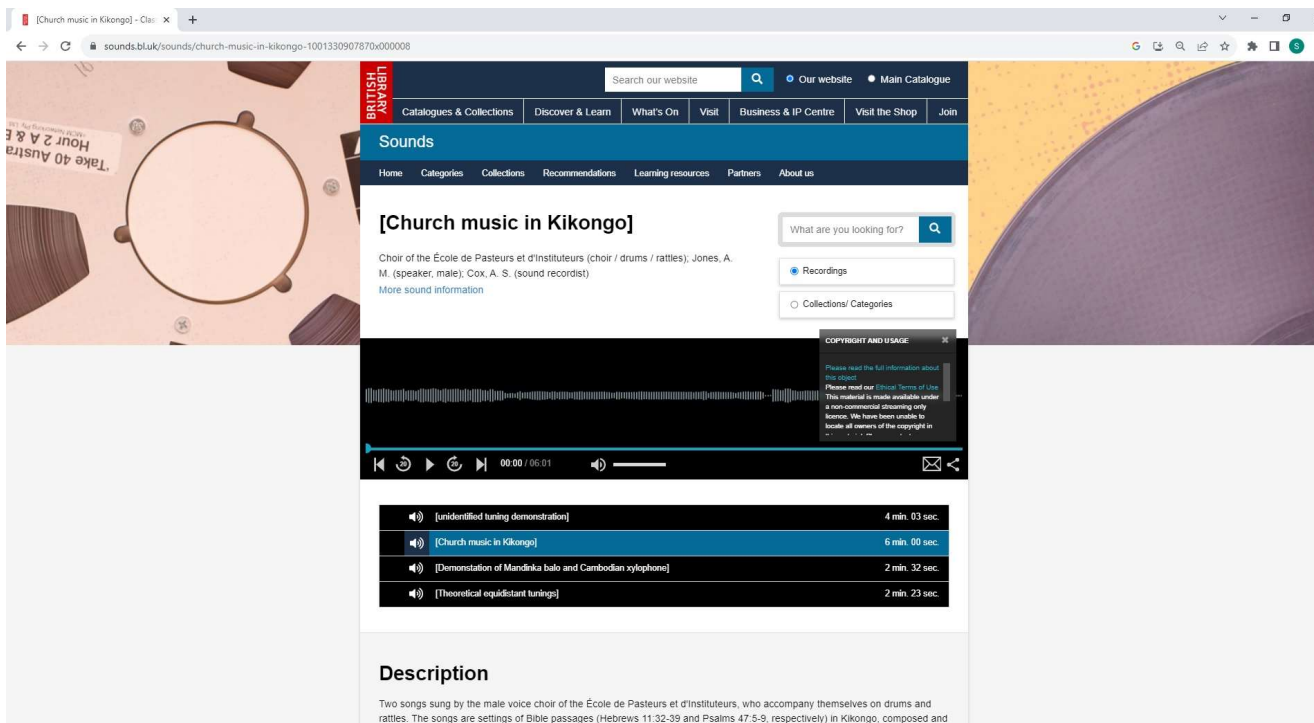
[Church music in Kikongo] - Clas ×
+
sounds.bl.uk/sounds/church-music-in-kikongo-1001330907870x000008

'Take 40 Austra
Hour 2 A & B

BRITISH LIBRARY
Search our website
Our website
Main Catalogue
Catalogues & Collections
Discover & Learn
What's On
Visit
Business & IP Centre
Visit the Shop
Join

Sounds
Home
Categories
Collections
Recommendations
Learning resources
Partners
About us

[Church music in Kikongo]

Choir of the École de Pasteurs et d'Instituteurs (choir / drums / rattles); Jones, A. M. (speaker, male); Cox, A. S. (sound recordist)
More sound information

What are you looking for?
Recordings
Collections/ Categories

COPYRIGHT AND USAGE
Please read the full information about this object
Please read our Ethical Terms of Use
This material is made available under a non-commercial streaming only licence. We have been unable to locate all owners of the copyright in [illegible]

00:00 / 06:01

| [unidentified tuning demonstration] | 4 min. 03 sec. |
|---|---|
| [Church music in Kikongo] | 6 min. 00 sec. |
| [Demonstation of Mandinka balo and Cambodian xylophone] | 2 min. 32 sec. |
| [Theoretical equidistant tunings] | 2 min. 23 sec. |

Description

Two songs sung by the male voice choir of the École de Pasteurs et d'Instituteurs, who accompany themselves on drums and rattles. The songs are settings of Bible passages (Hebrews 11:32-39 and Psalms 47:5-9, respectively) in Kikongo, composed and